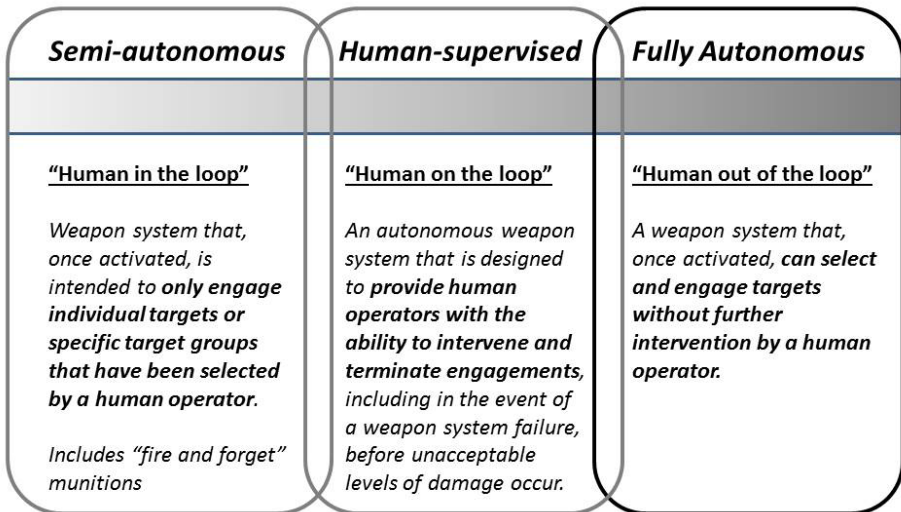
Semi-autonomous

"Human in the loop"

Weapon system that, once activated, is intended to only engage individual targets or specific target groups that have been selected by a human operator.

Includes "fire and forget" munitions

Human-supervised

"Human on the loop"

An autonomous weapon system that is designed to provide human operators with the ability to intervene and terminate engagements, including in the event of a weapon system failure, before unacceptable levels of damage occur.

Fully Autonomous

"Human out of the loop"

A weapon system that, once activated, can select and engage targets without further intervention by a human operator.